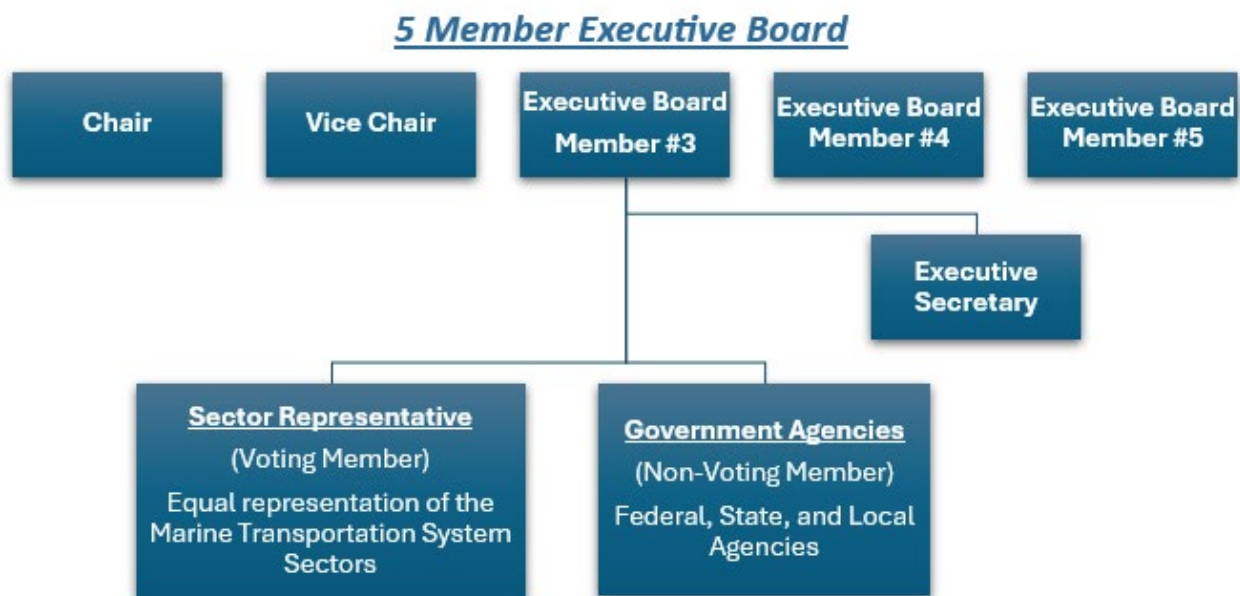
5 Member Executive Board

Chair

Vice Chair

Executive Board Member #3

Executive Board Member #4

Executive Board Member #5

Executive Secretary

Sector Representative
(Voting Member)
Equal representation of the Marine Transportation System Sectors

Government Agencies
(Non-Voting Member)
Federal, State, and Local Agencies